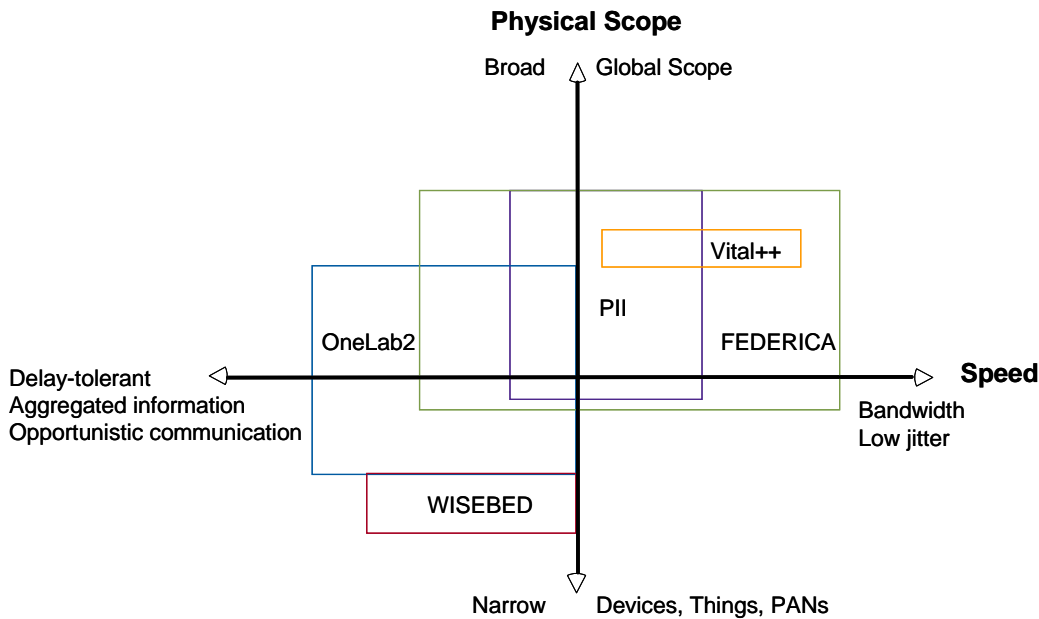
Physical Scope

Broad

Global Scope

Vital++

PII

OneLab2

FEDERICA

Delay-tolerant
Aggregated information
Opportunistic communication

Speed

Bandwidth
Low jitter

WISEBED

Narrow

Devices, Things, PANs